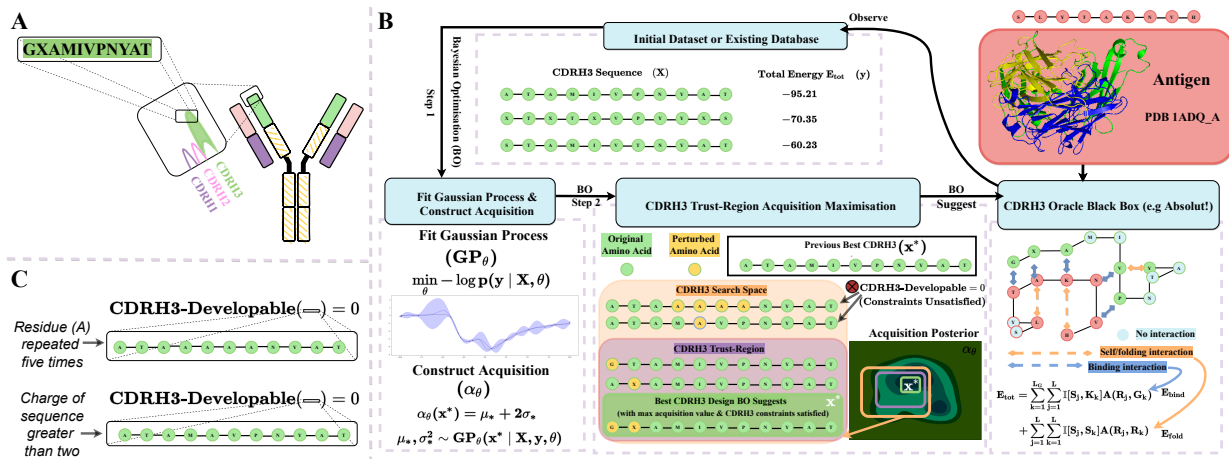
A

GXAMIVPNYAT

CDRH3
CDRH2
CDRH1

B

Observe

Initial Dataset or Existing Database

Bayesian Optimisation (BO)

Step 1

CDRH3 Sequence (X)

Total Energy $E_{tot}$ (y)

−95.21

−70.35

−60.23

Antigen

PDB 1ADQ_A

Fit Gaussian Process & Construct Acquisition

BO Step 2

CDRH3 Trust-Region Acquisition Maximisation

BO Suggest

CDRH3 Oracle Black Box (e.g Absolut!)

Fit Gaussian Process

$(\mathbf{GP}_\theta)$

$\min_\theta - \log \mathbf{p}(\mathbf{y} \mid \mathbf{X}, \theta)$

Construct Acquisition

$(\alpha_\theta)$

$\alpha_\theta(\mathbf{x}^*) = \mu_* + 2\sigma_*$

$\mu_*, \sigma_*^2 \sim \mathbf{GP}_\theta(\mathbf{x}^* \mid \mathbf{X}, \mathbf{y}, \theta)$

Original Amino Acid

Perturbed Amino Acid

Previous Best CDRH3 $(\mathbf{x}^*)$

CDRH3 Search Space

CDRH3-Developable = 0 (Constraints Unsatisfied)

Acquisition Posterior

$\alpha_\theta$

CDRH3 Trust-Region

Best CDRH3 Design BO Suggests (with max acquisition value & CDRH3 constraints satisfied)

$\mathbf{x}^*$

$\mathbf{x}^*$

No interaction

Self/folding interaction

Binding interaction

$\mathbf{E}_{tot} = \sum_{j=1}^{L_G}\sum_{k=1}^{L} \mathbb{I}[\mathbf{S}_j, \mathbf{K}_k]\mathbf{A}(\mathbf{R}_j, \mathbf{G}_k)$ $\mathbf{E}_{bind}$

$+ \sum_{j=1}^{L}\sum_{k=1}^{L} \mathbb{I}[\mathbf{S}_j, \mathbf{S}_k]\mathbf{A}(\mathbf{R}_j, \mathbf{R}_k)$ $\mathbf{E}_{fold}$

C

CDRH3-Developable$(\Longrightarrow) = 0$

Residue (A) repeated five times

CDRH3-Developable$(\Longrightarrow) = 0$

Charge of sequence greater than two